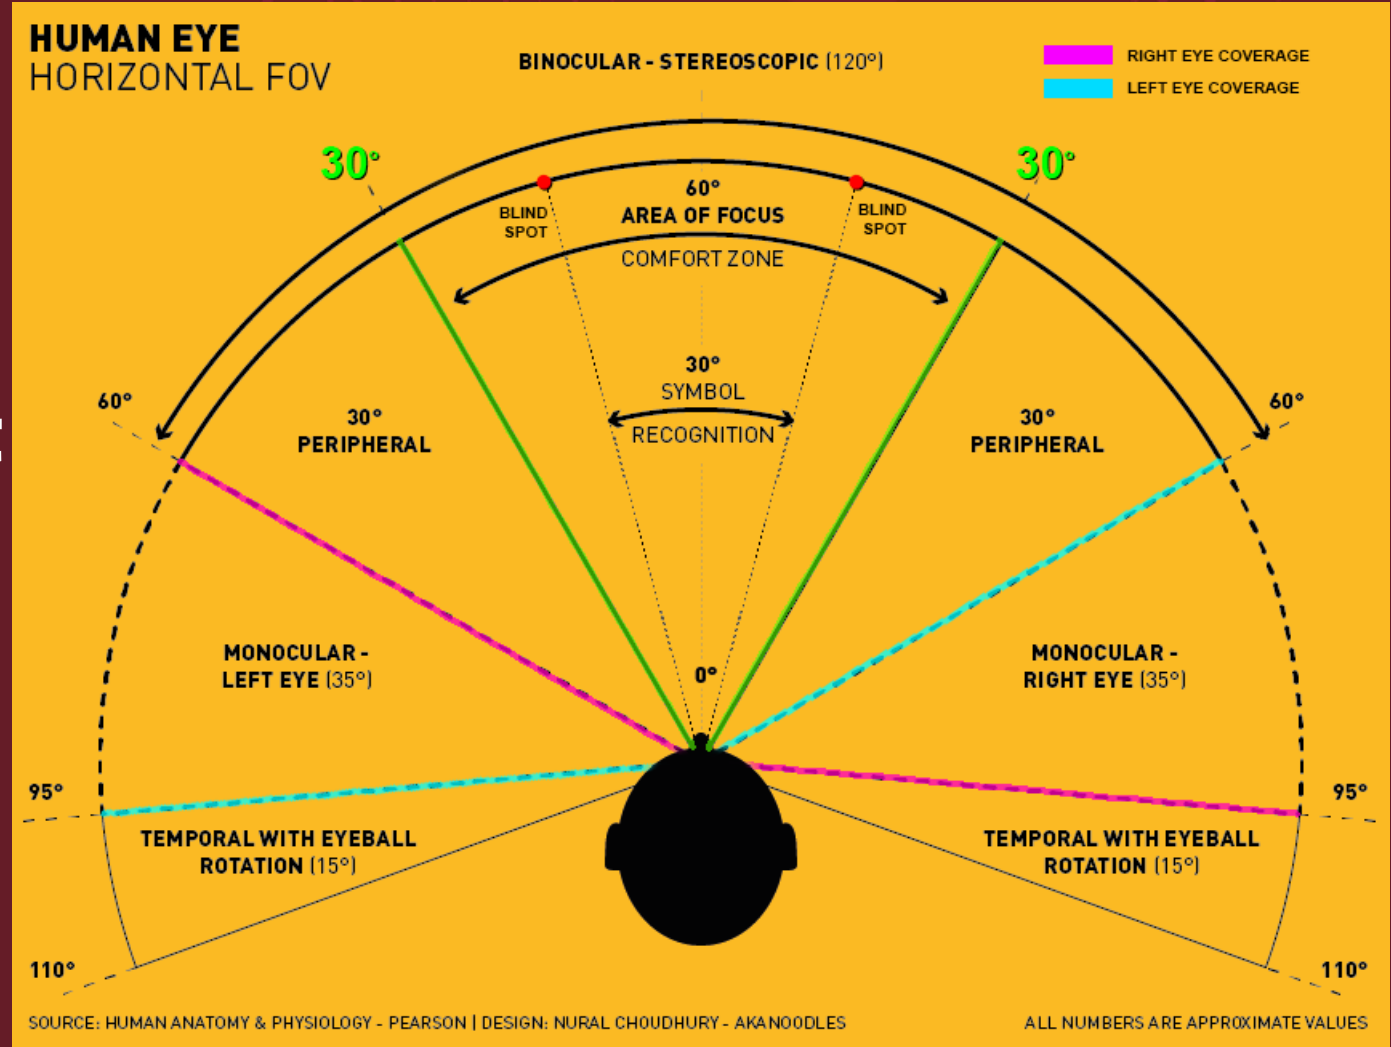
HUMAN EYE
HORIZONTAL FOV

BINOCULAR - STEREOSCOPIC (120°)

RIGHT EYE COVERAGE
LEFT EYE COVERAGE

30°
30°

BLIND SPOT
60°
AREA OF FOCUS
BLIND SPOT
COMFORT ZONE

30°
SYMBOL
RECOGNITION

60°
30°
PERIPHERAL
30°
PERIPHERAL
60°

MONOCULAR - LEFT EYE (35°)
0°
MONOCULAR - RIGHT EYE (35°)

95°
95°

TEMPORAL WITH EYEBALL ROTATION (15°)
TEMPORAL WITH EYEBALL ROTATION (15°)

110°
110°

SOURCE: HUMAN ANATOMY & PHYSIOLOGY - PEARSON | DESIGN: NURAL CHOUDHURY - AKANOODLES
ALL NUMBERS ARE APPROXIMATE VALUES